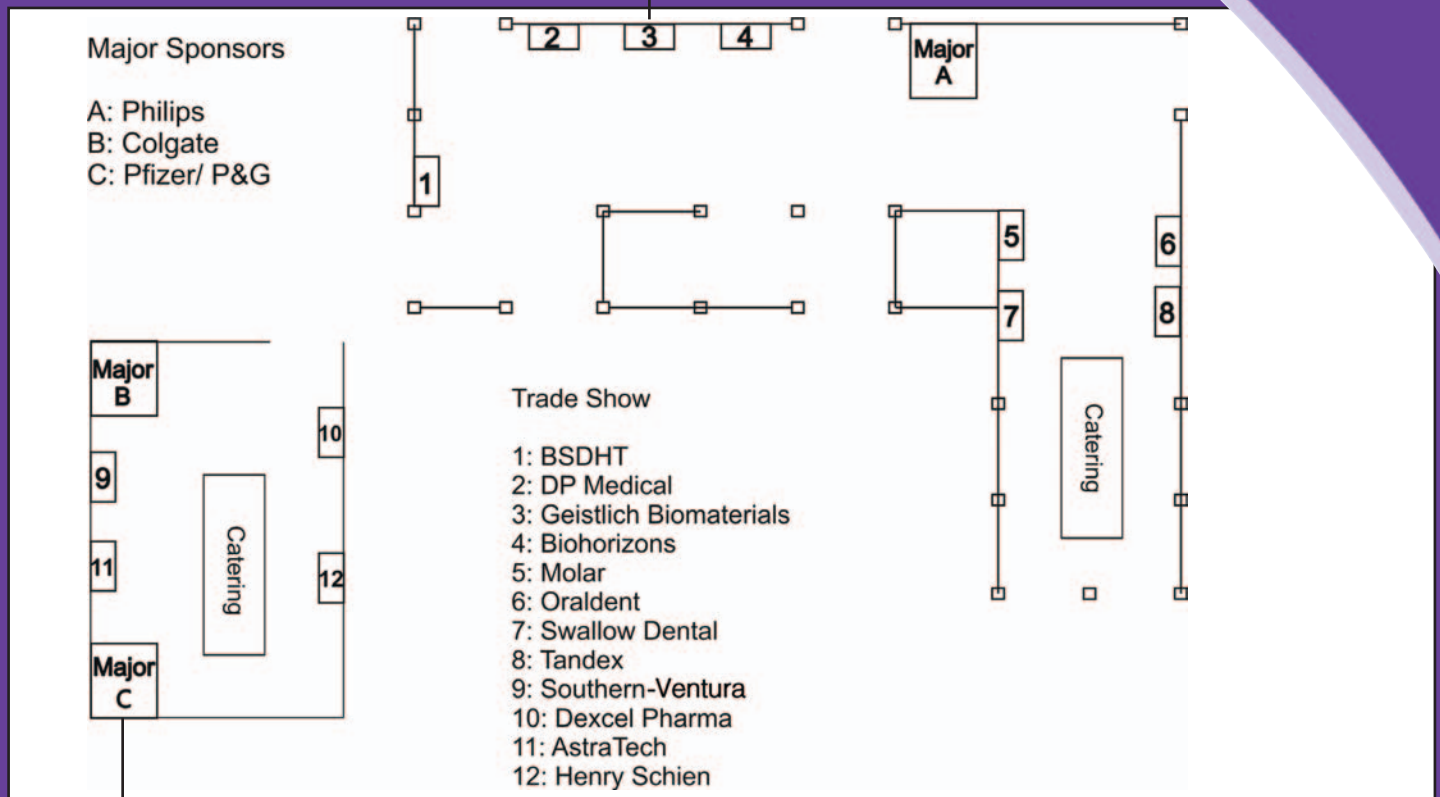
Major Sponsors

A: Philips
B: Colgate
C: Pfizer/ P&G

2 3 4

Major A

1

5

6

7

8

Major B

10

9

Catering

11

12

Major C

Catering

Trade Show

1: BSDHT
2: DP Medical
3: Geistlich Biomaterials
4: Biohorizons
5: Molar
6: Oraldent
7: Swallow Dental
8: Tandex
9: Southern-Ventura
10: Dexcel Pharma
11: AstraTech
12: Henry Schien